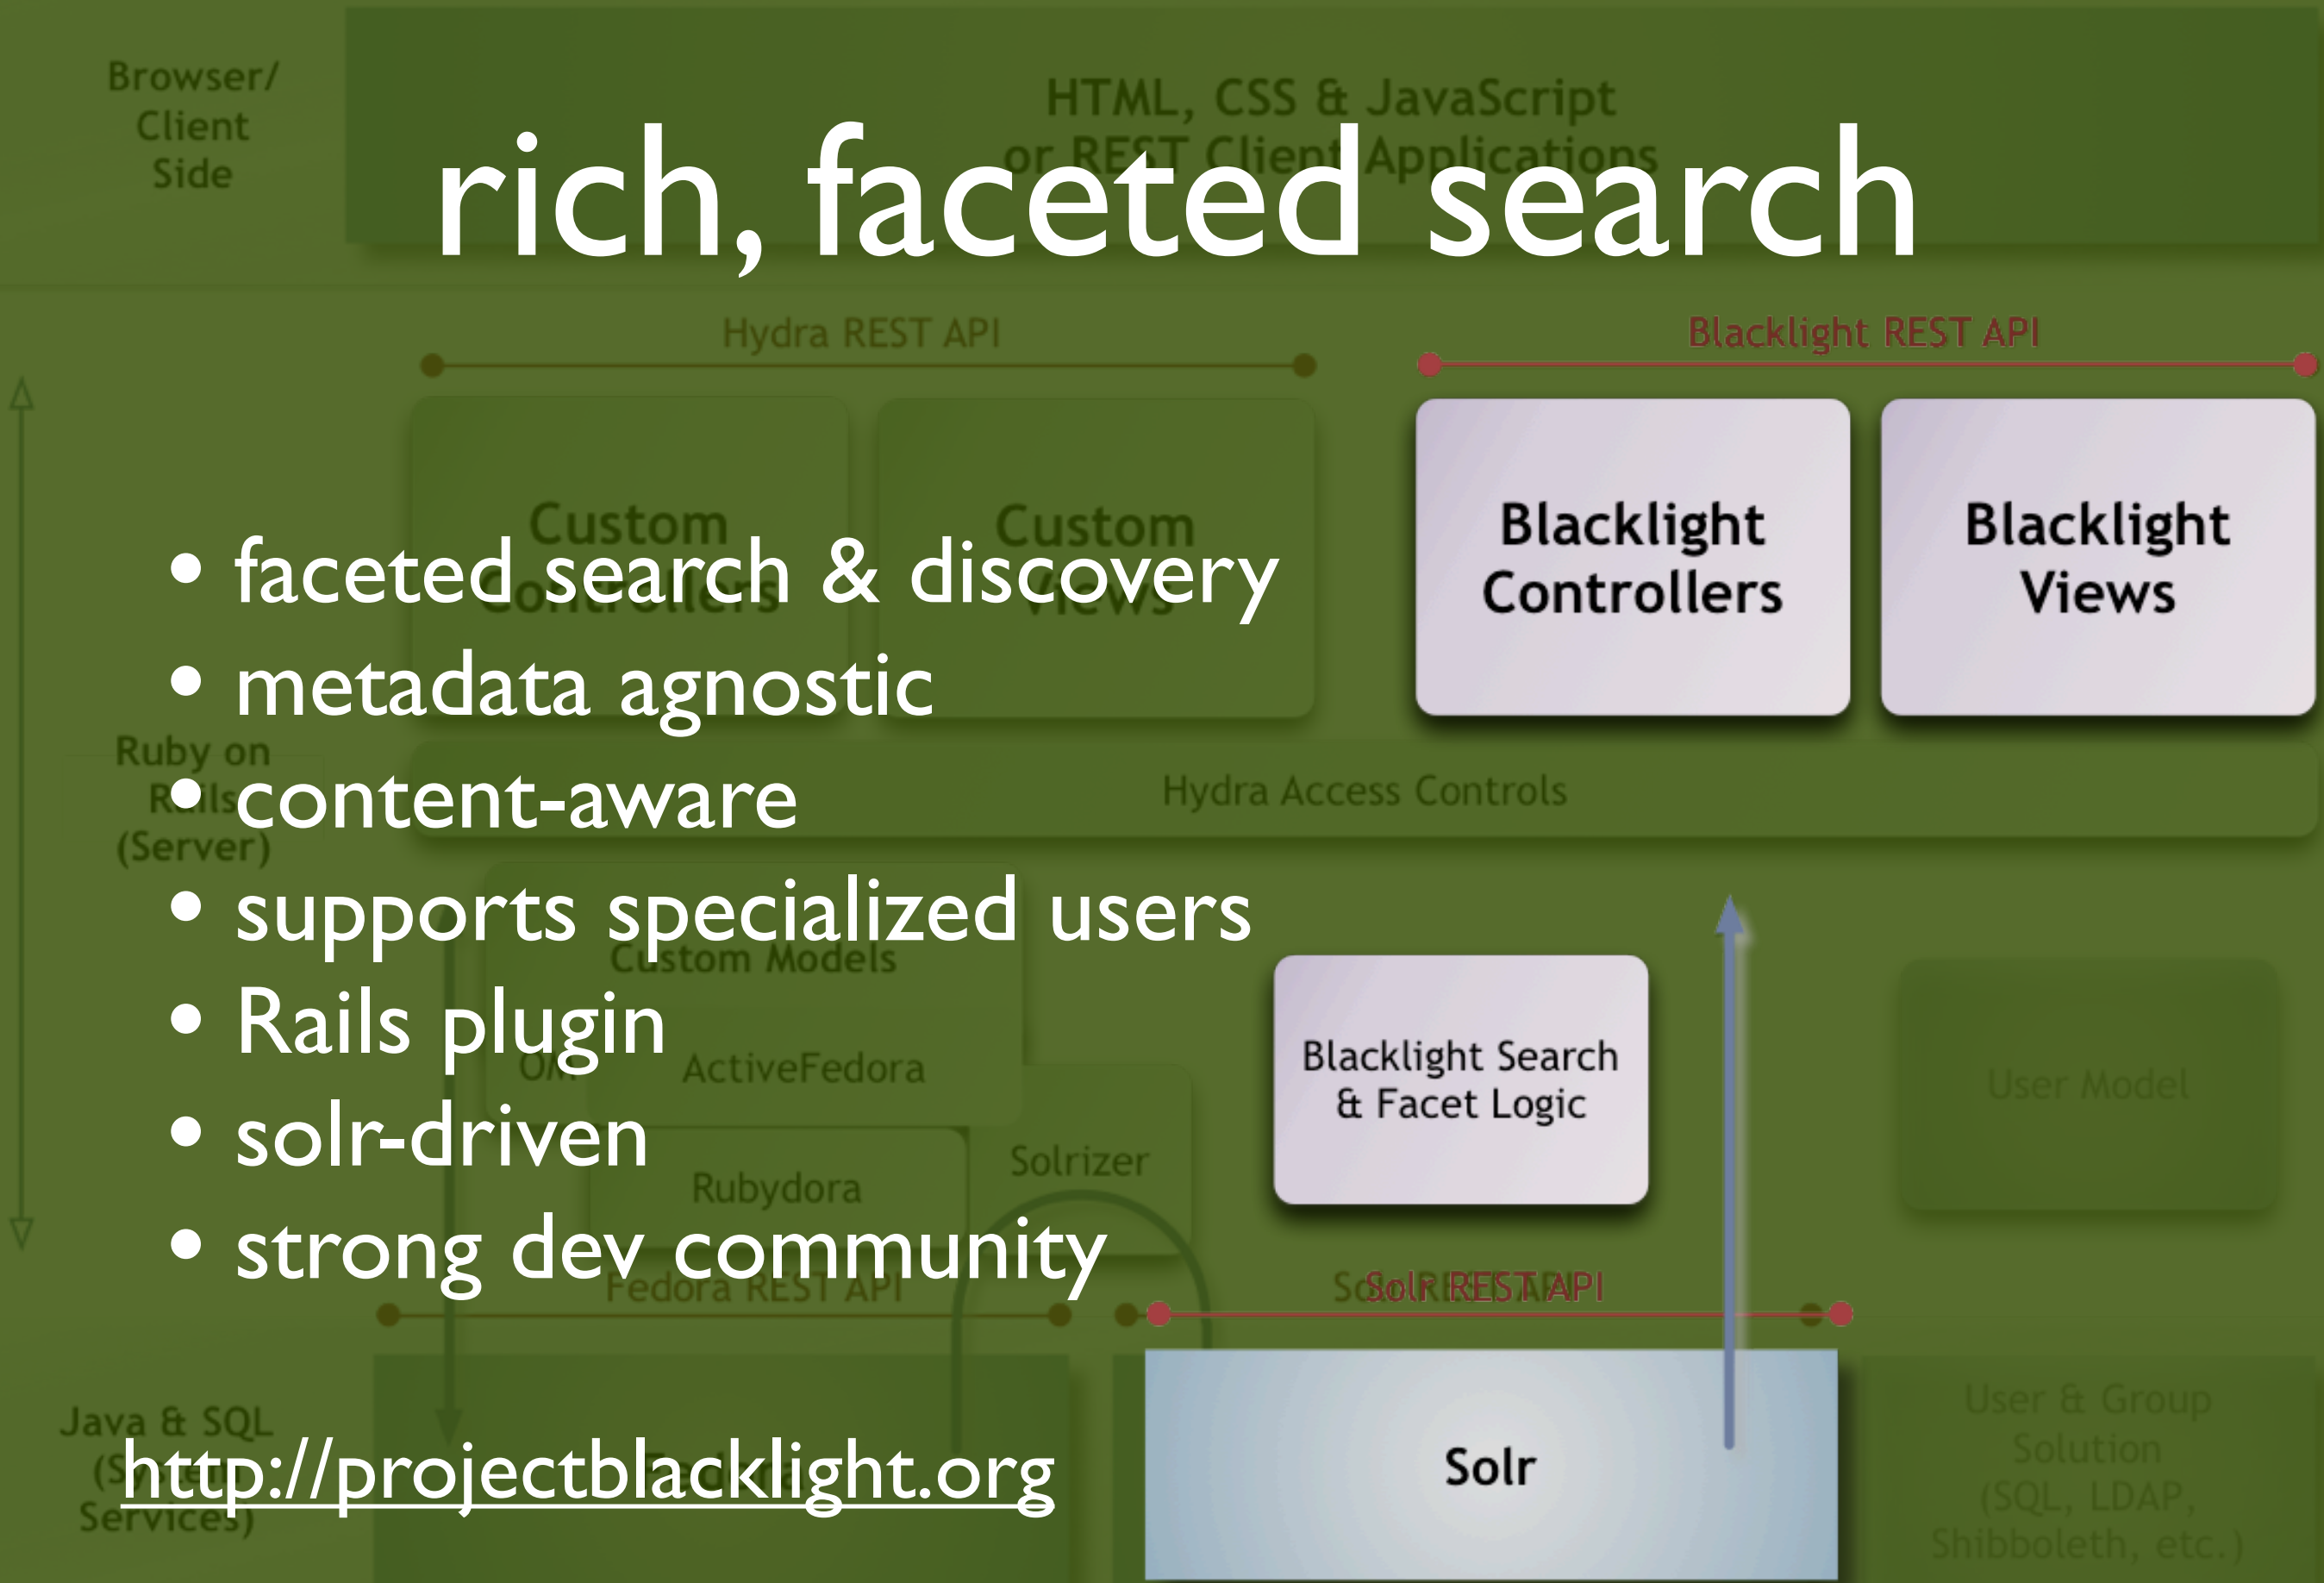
rich, faceted search

- faceted search & discovery
- metadata agnostic
- content-aware
- supports specialized users
- Rails plugin
- solr-driven
- strong dev community

http://projectblacklight.org

Browser/ Client Side

HTML, CSS & JavaScript or REST Client Applications

Hydra REST API

Blacklight REST API

Custom Controllers

Custom Views

Blacklight Controllers

Blacklight Views

Ruby on Rails (Server)

Hydra Access Controls

Custom Models

ActiveFedora

Blacklight Search & Facet Logic

User Model

Solrizer

Rubydora

Fedora REST API

Solr REST API

Java & SQL (Services)

Solr

User & Group Solution (SQL, LDAP, Shibboleth, etc.)